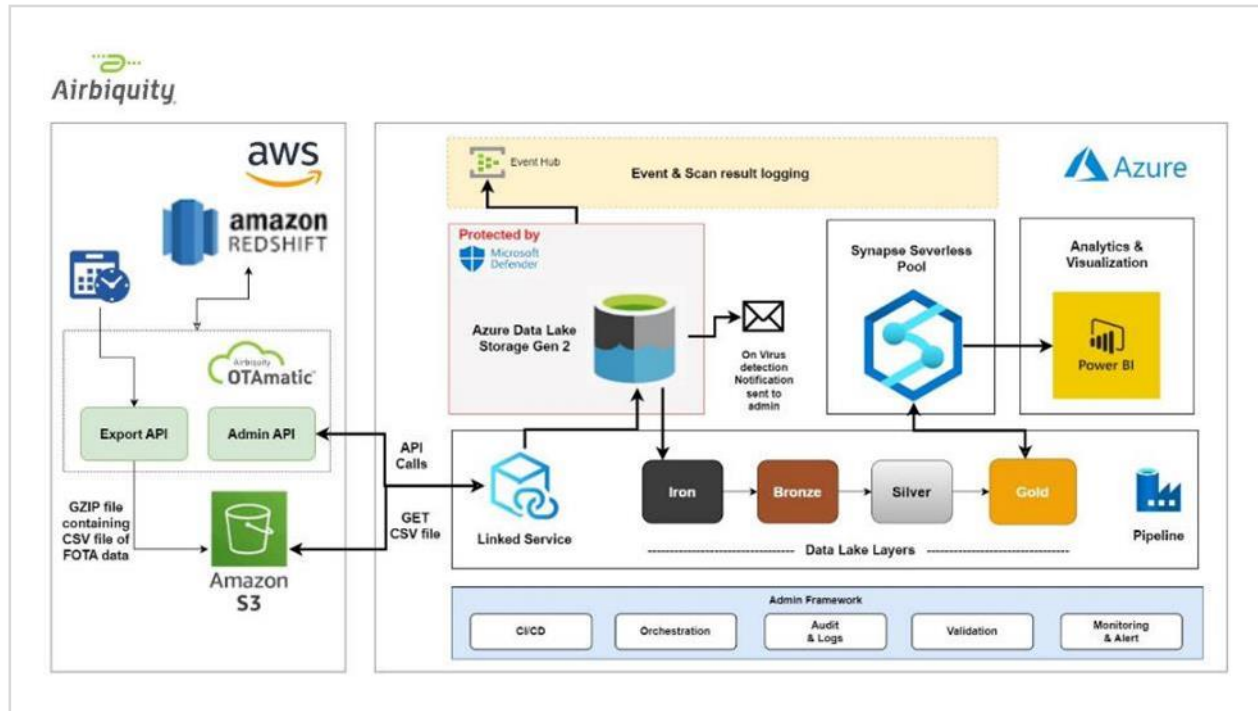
Airbiquity

aws

amazon REDSHIFT

Airbiquity OTAmatic

Export API

Admin API

GZIP file containing CSV file of FOTA data

Amazon S3

API Calls

GET CSV file

Event Hub

Event & Scan result logging

Azure

Protected by

Microsoft Defender

Azure Data Lake Storage Gen 2

On Virus detection Notification sent to admin

Synapse Severless Pool

Analytics & Visualization

Power BI

Linked Service

Iron

Bronze

Silver

Gold

Pipeline

Data Lake Layers

Admin Framework

CI/CD

Orchestration

Audit & Logs

Validation

Monitoring & Alert